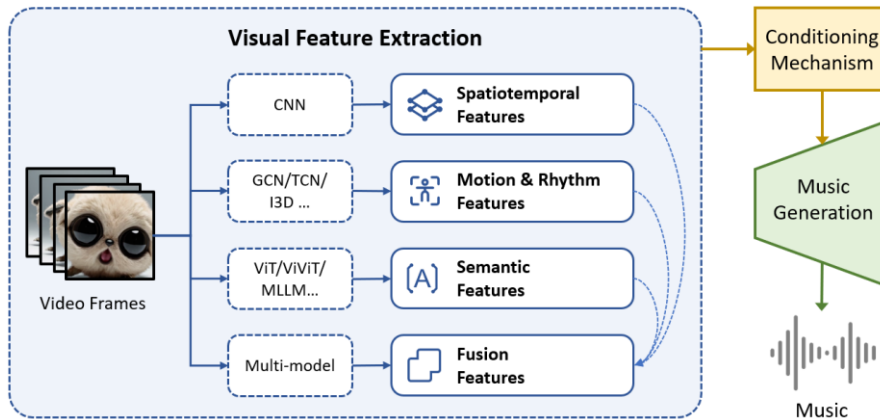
Visual Feature Extraction

Video Frames

CNN

Spatiotemporal Features

GCN/TCN/ I3D ...

Motion & Rhythm Features

ViT/ViViT/ MLLM...

Semantic Features

Multi-model

Fusion Features

Conditioning Mechanism

Music Generation

Music